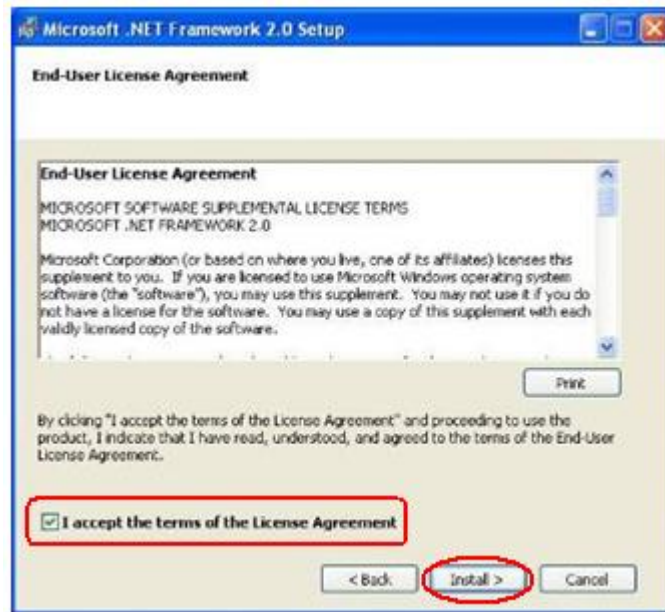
Microsoft .NET Framework 2.0 Setup

End-User License Agreement

End-User License Agreement

MICROSOFT SOFTWARE SUPPLEMENTAL LICENSE TERMS
MICROSOFT .NET FRAMEWORK 2.0

Microsoft Corporation (or based on where you live, one of its affiliates) licenses this supplement to you. If you are licensed to use Microsoft Windows operating system software (the "software"), you may use this supplement. You may not use it if you do not have a license for the software. You may use a copy of this supplement with each validly licensed copy of the software.

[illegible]

Print

By clicking "I accept the terms of the License Agreement" and proceeding to use the product, I indicate that I have read, understood, and agreed to the terms of the End-User License Agreement.

I accept the terms of the License Agreement

< Back

Install >

Cancel